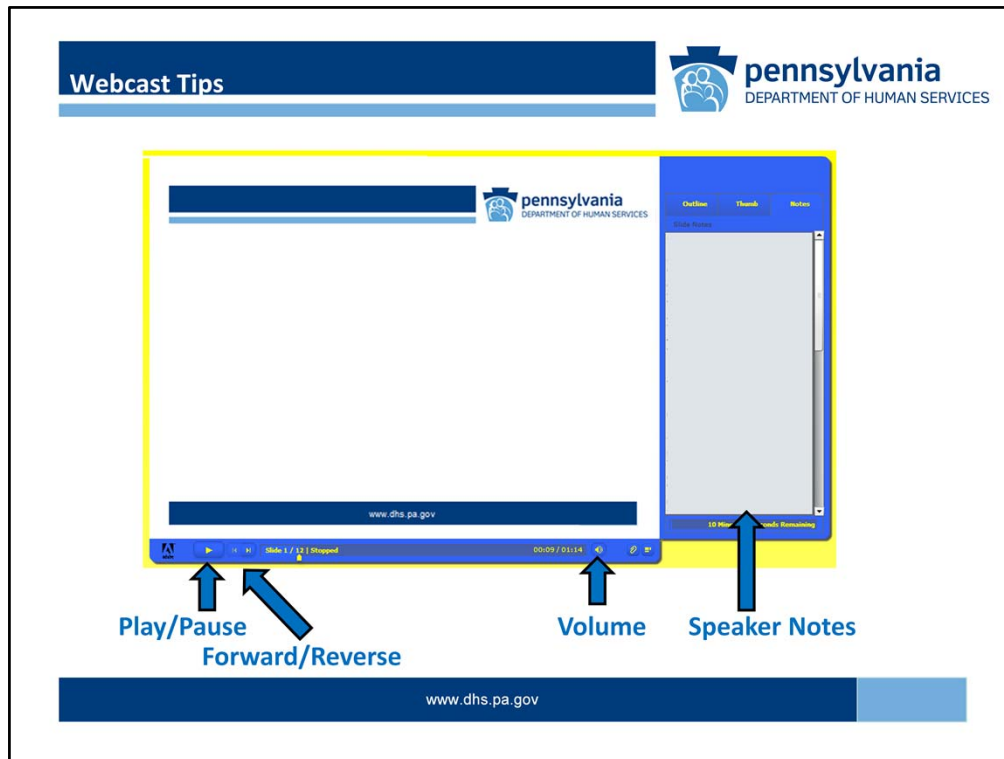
Webcast Tips

pennsylvania
DEPARTMENT OF HUMAN SERVICES

pennsylvania
DEPARTMENT OF HUMAN SERVICES

www.dhs.pa.gov

Outline Thumb Notes

Slide Notes

10 Min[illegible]nds Remaining

Slide 1 / 12 | Stopped

00:09 / 01:14

Play/Pause

Forward/Reverse

Volume

Speaker Notes

www.dhs.pa.gov